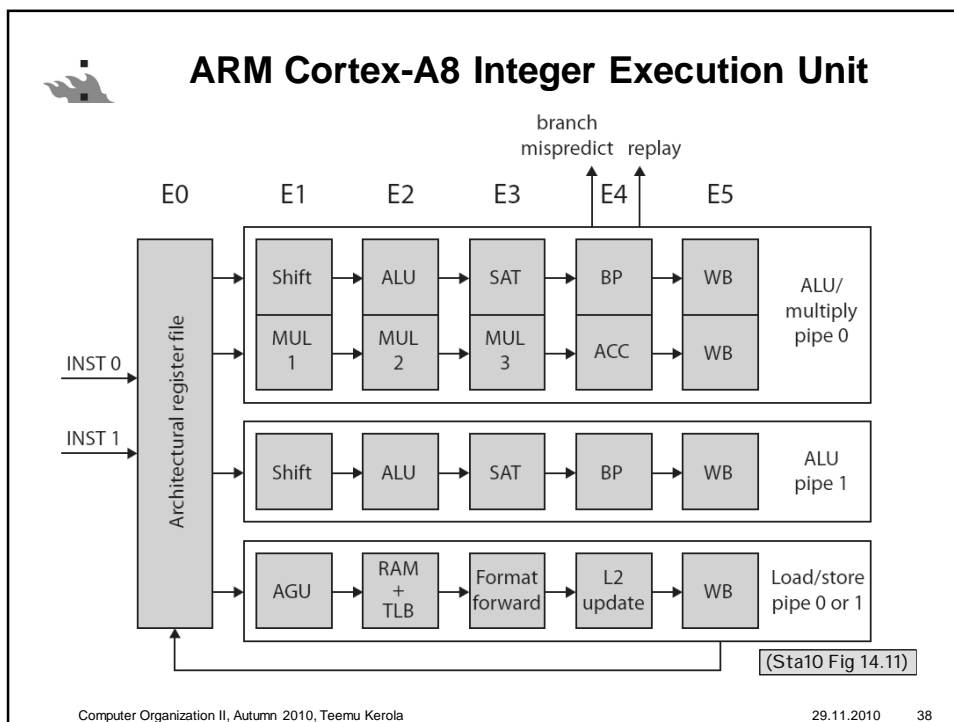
ARM Cortex-A8 Integer Execution Unit

branch mispredict replay

E0 E1 E2 E3 E4 E5

INST 0

INST 1

Architectural register file

Shift ALU SAT BP WB

MUL 1 MUL 2 MUL 3 ACC WB

ALU/ multiply pipe 0

Shift ALU SAT BP WB

ALU pipe 1

AGU RAM + TLB Format forward L2 update WB

Load/store pipe 0 or 1

(Sta10 Fig 14.11)

Computer Organization II, Autumn 2010, Teemu Kerola 29.11.2010 38